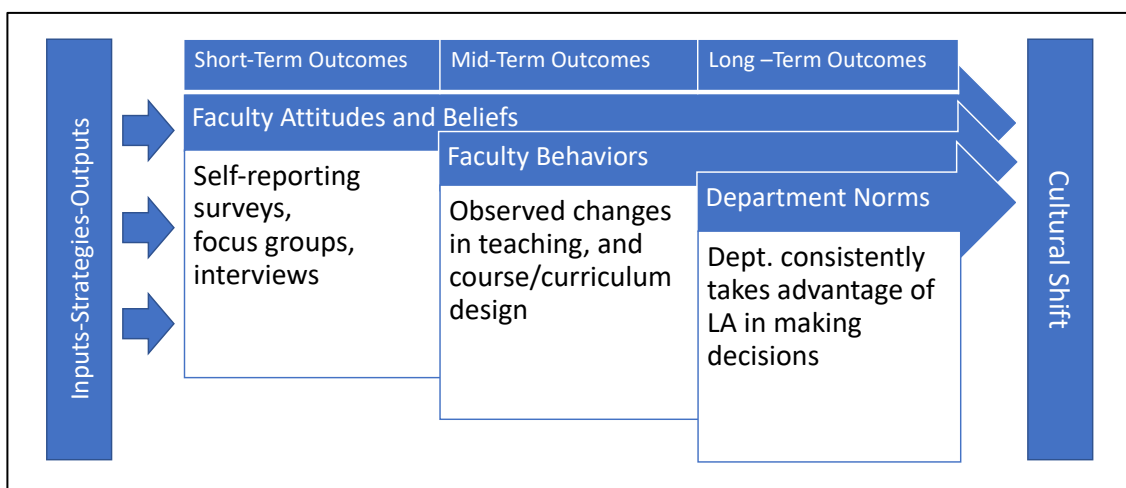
Inputs-Strategies-Outputs

Short-Term Outcomes

Mid-Term Outcomes

Long –Term Outcomes

Faculty Attitudes and Beliefs

Self-reporting surveys, focus groups, interviews

Faculty Behaviors

Observed changes in teaching, and course/curriculum design

Department Norms

Dept. consistently takes advantage of LA in making decisions

Cultural Shift